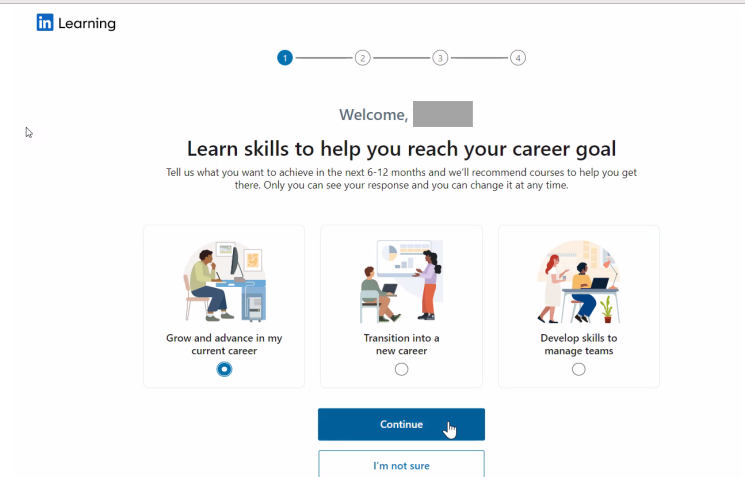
in Learning

1 2 3 4

Welcome, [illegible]

Learn skills to help you reach your career goal

Tell us what you want to achieve in the next 6-12 months and we'll recommend courses to help you get there. Only you can see your response and you can change it at any time.

Grow and advance in my current career

Transition into a new career

Develop skills to manage teams

Continue

I'm not sure